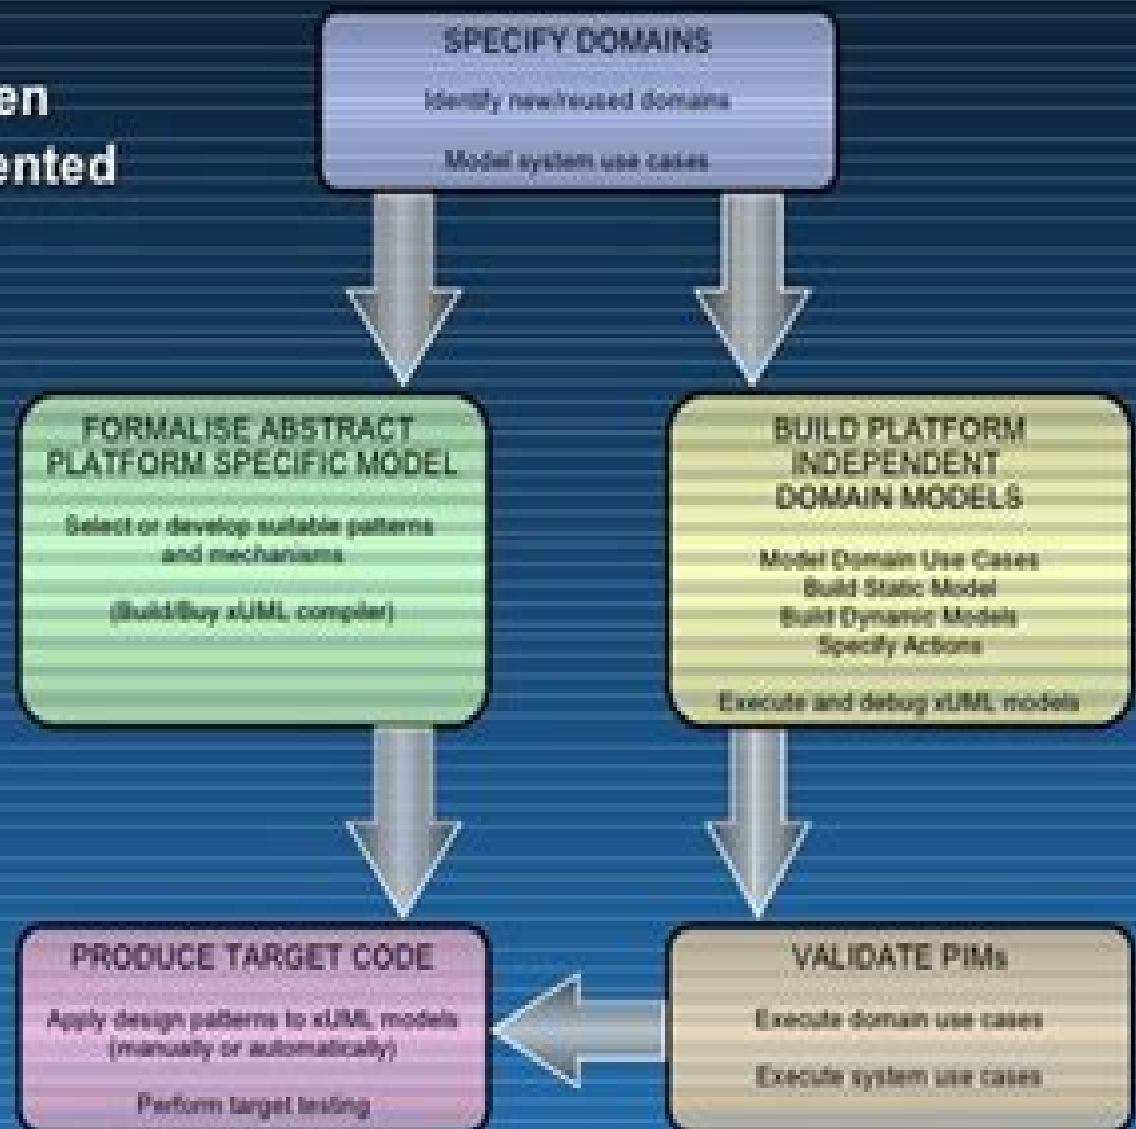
en
ented

SPECIFY DOMAINS

Identify new/reused domains

Model system use cases

FORMALISE ABSTRACT PLATFORM SPECIFIC MODEL

Select or develop suitable patterns and mechanisms

(Build/Buy xUML compiler)

BUILD PLATFORM INDEPENDENT DOMAIN MODELS

Model Domain Use Cases
Build Static Model
Build Dynamic Models
Specify Actions

Execute and debug xUML models

PRODUCE TARGET CODE

Apply design patterns to xUML models (manually or automatically)

Perform target testing

VALIDATE PIMs

Execute domain use cases

Execute system use cases